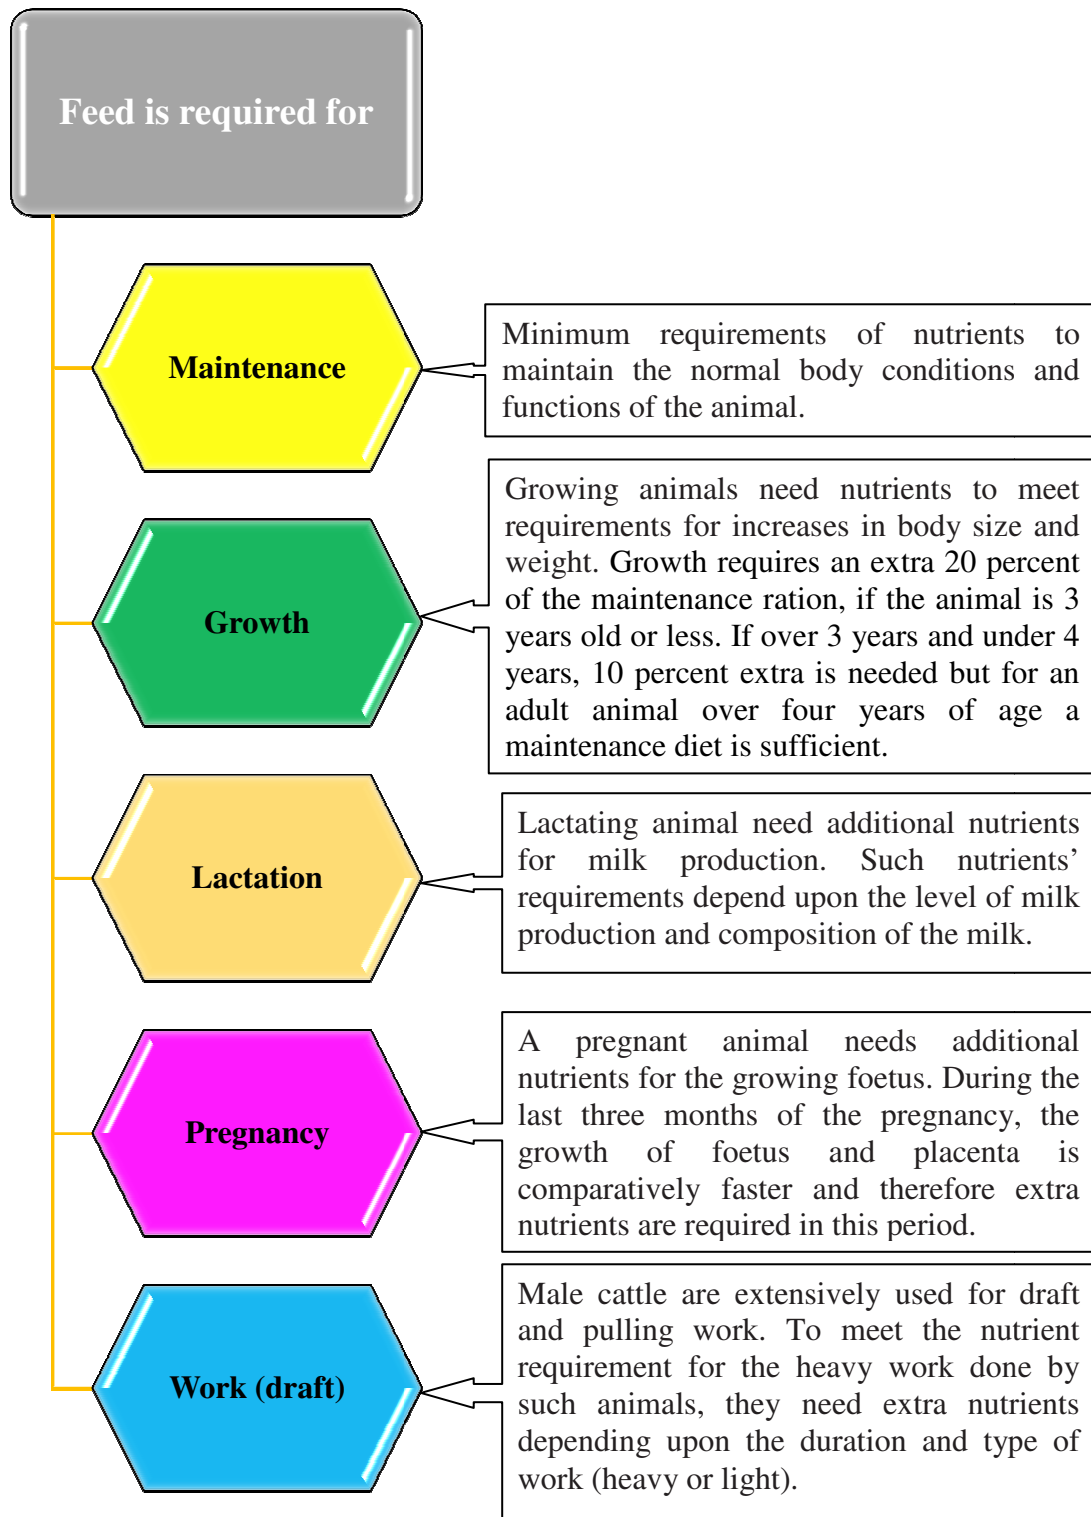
Feed is required for

Maintenance

Minimum requirements of nutrients to maintain the normal body conditions and functions of the animal.

Growth

Growing animals need nutrients to meet requirements for increases in body size and weight. Growth requires an extra 20 percent of the maintenance ration, if the animal is 3 years old or less. If over 3 years and under 4 years, 10 percent extra is needed but for an adult animal over four years of age a maintenance diet is sufficient.

Lactation

Lactating animal need additional nutrients for milk production. Such nutrients' requirements depend upon the level of milk production and composition of the milk.

Pregnancy

A pregnant animal needs additional nutrients for the growing foetus. During the last three months of the pregnancy, the growth of foetus and placenta is comparatively faster and therefore extra nutrients are required in this period.

Work (draft)

Male cattle are extensively used for draft and pulling work. To meet the nutrient requirement for the heavy work done by such animals, they need extra nutrients depending upon the duration and type of work (heavy or light).